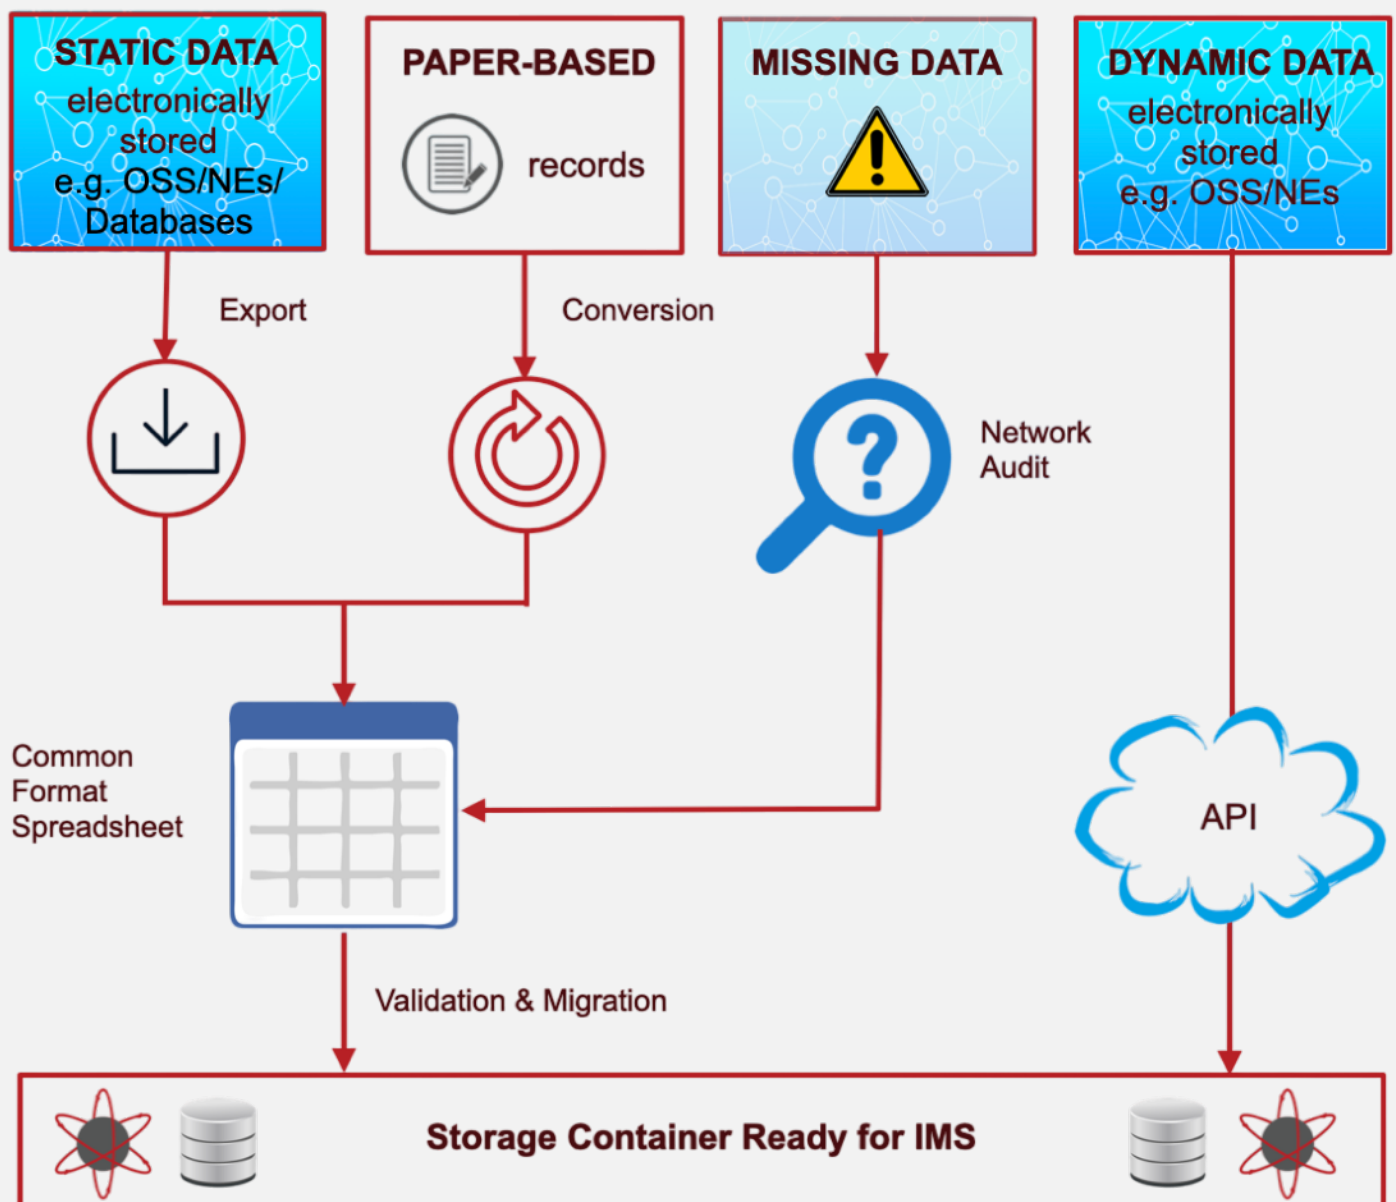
STATIC DATA
electronically stored
e.g. OSS/NEs/ Databases

PAPER-BASED
records

MISSING DATA

DYNAMIC DATA
electronically stored
e.g. OSS/NEs

Export

Conversion

Network Audit

Common Format Spreadsheet

API

Validation & Migration

Storage Container Ready for IMS